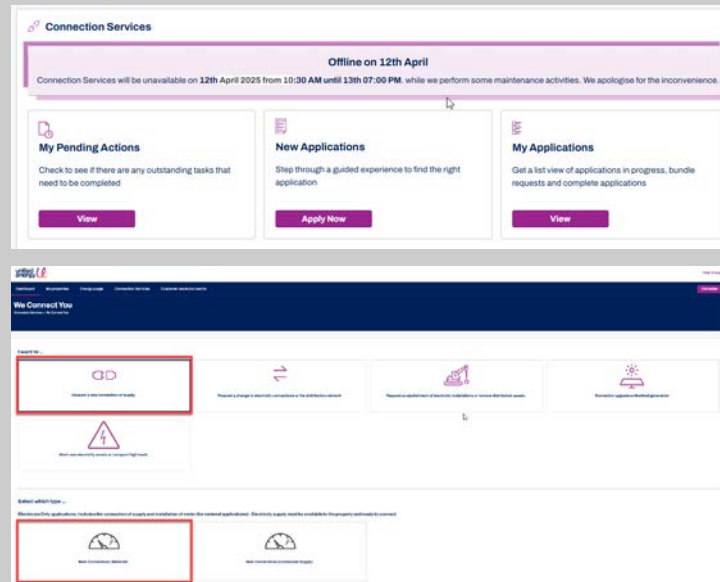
Connection Services

Offline on 12th April

Connection Services will be unavailable on 12th April 2025 from 10:30 AM until 13th 07:00 PM, while we perform some maintenance activities. We apologise for the inconvenience.

My Pending Actions

Check to see if there are any outstanding tasks that need to be completed

View

New Applications

Step through a guided experience to find the right application

Apply Now

My Applications

Get a list view of applications in progress, bundle requests and complete applications

View

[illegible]

We Connect You

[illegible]

I want to ...

Request a new connection or supply

Request a change to electricity connections on the distribution network

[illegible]

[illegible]

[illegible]

Select which type ...

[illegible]

New Connection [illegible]

New Connection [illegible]